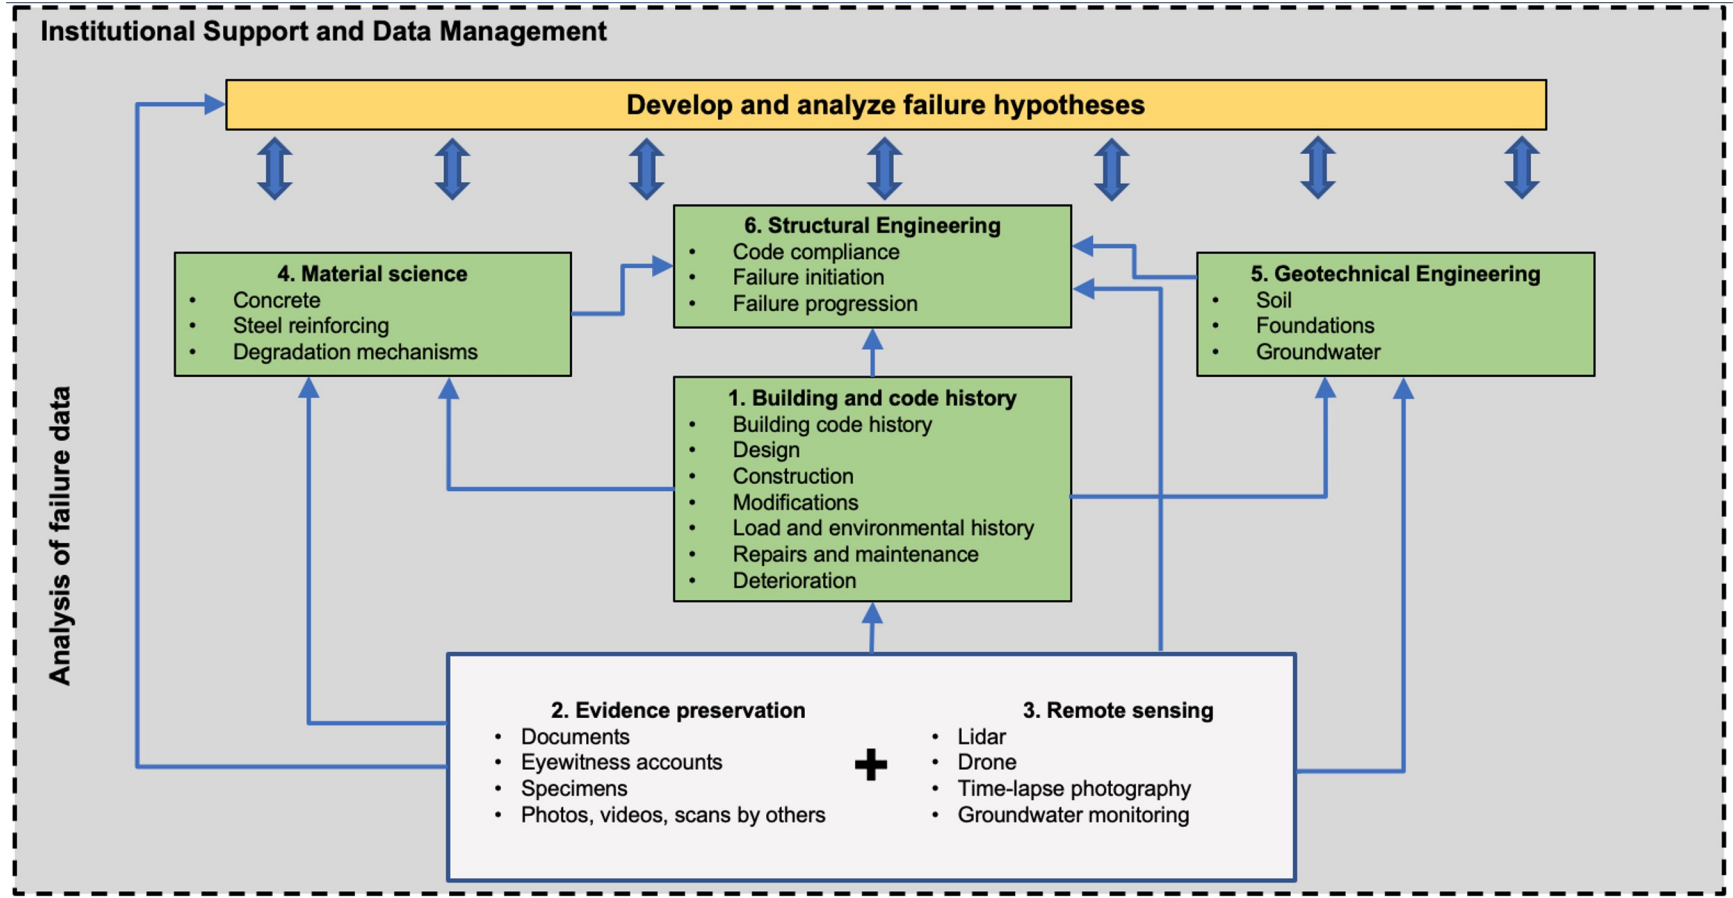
Institutional Support and Data Management

Develop and analyze failure hypotheses

Analysis of failure data

4. Material science
- Concrete
- Steel reinforcing
- Degradation mechanisms

6. Structural Engineering
- Code compliance
- Failure initiation
- Failure progression

5. Geotechnical Engineering
- Soil
- Foundations
- Groundwater

1. Building and code history
- Building code history
- Design
- Construction
- Modifications
- Load and environmental history
- Repairs and maintenance
- Deterioration

2. Evidence preservation
- Documents
- Eyewitness accounts
- Specimens
- Photos, videos, scans by others

+

3. Remote sensing
- Lidar
- Drone
- Time-lapse photography
- Groundwater monitoring